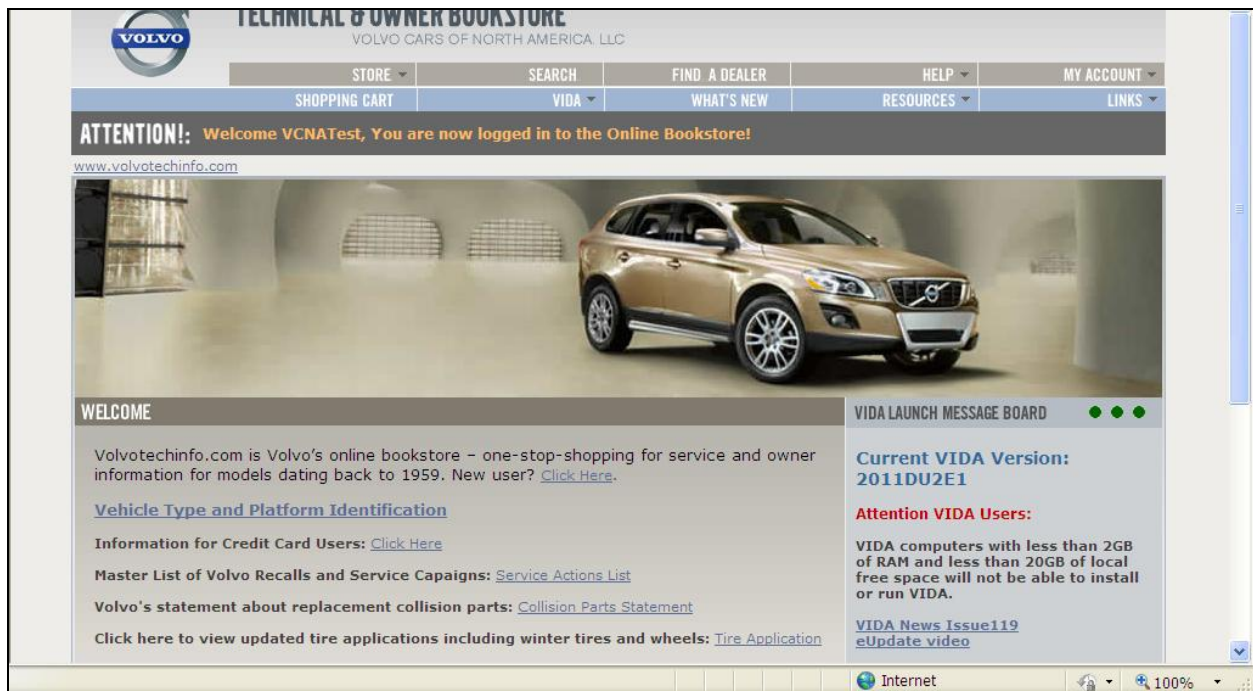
VOLVO

TECHNICAL & OWNER BOOKSTORE

VOLVO CARS OF NORTH AMERICA, LLC

STORE
SEARCH
FIND A DEALER
HELP
MY ACCOUNT
SHOPPING CART
VIDA
WHAT'S NEW
RESOURCES
LINKS

ATTENTION!: Welcome VCNATest, You are now logged in to the Online Bookstore!

www.volvotechinfo.com

WELCOME

Volvotechinfo.com is Volvo's online bookstore – one-stop-shopping for service and owner information for models dating back to 1959. New user? Click Here.

Vehicle Type and Platform Identification

Information for Credit Card Users: Click Here

Master List of Volvo Recalls and Service Capaigns: Service Actions List

Volvo's statement about replacement collision parts: Collision Parts Statement

Click here to view updated tire applications including winter tires and wheels: Tire Application

VIDA LAUNCH MESSAGE BOARD

Current VIDA Version: 2011DU2E1

Attention VIDA Users:

VIDA computers with less than 2GB of RAM and less than 20GB of local free space will not be able to install or run VIDA.

VIDA News Issue119
eUpdate video

Internet
100%